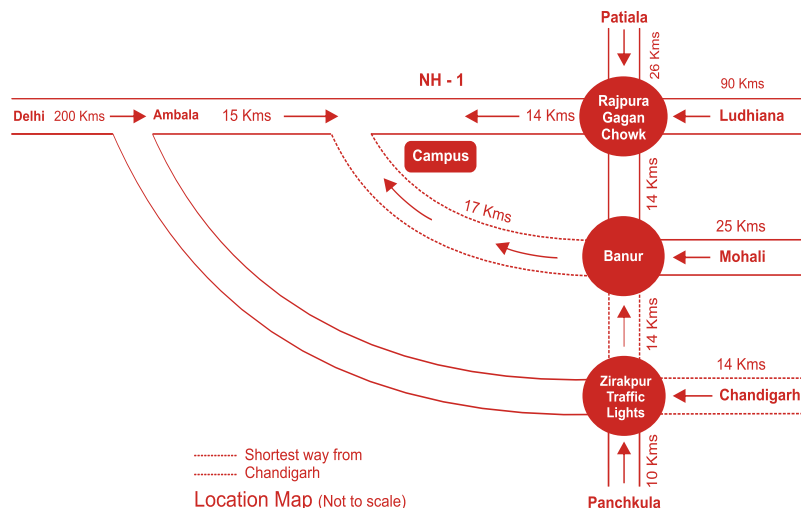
Patiala

26 Kms

NH - 1

90 Kms

Delhi 200 Kms

Ambala

15 Kms

14 Kms

Rajpura Gagan Chowk

Ludhiana

Campus

14 Kms

17 Kms

25 Kms

Banur

Mohali

14 Kms

14 Kms

Zirakpur Traffic Lights

Chandigarh

Shortest way from Chandigarh

10 Kms

Location Map (Not to scale)

Panchkula